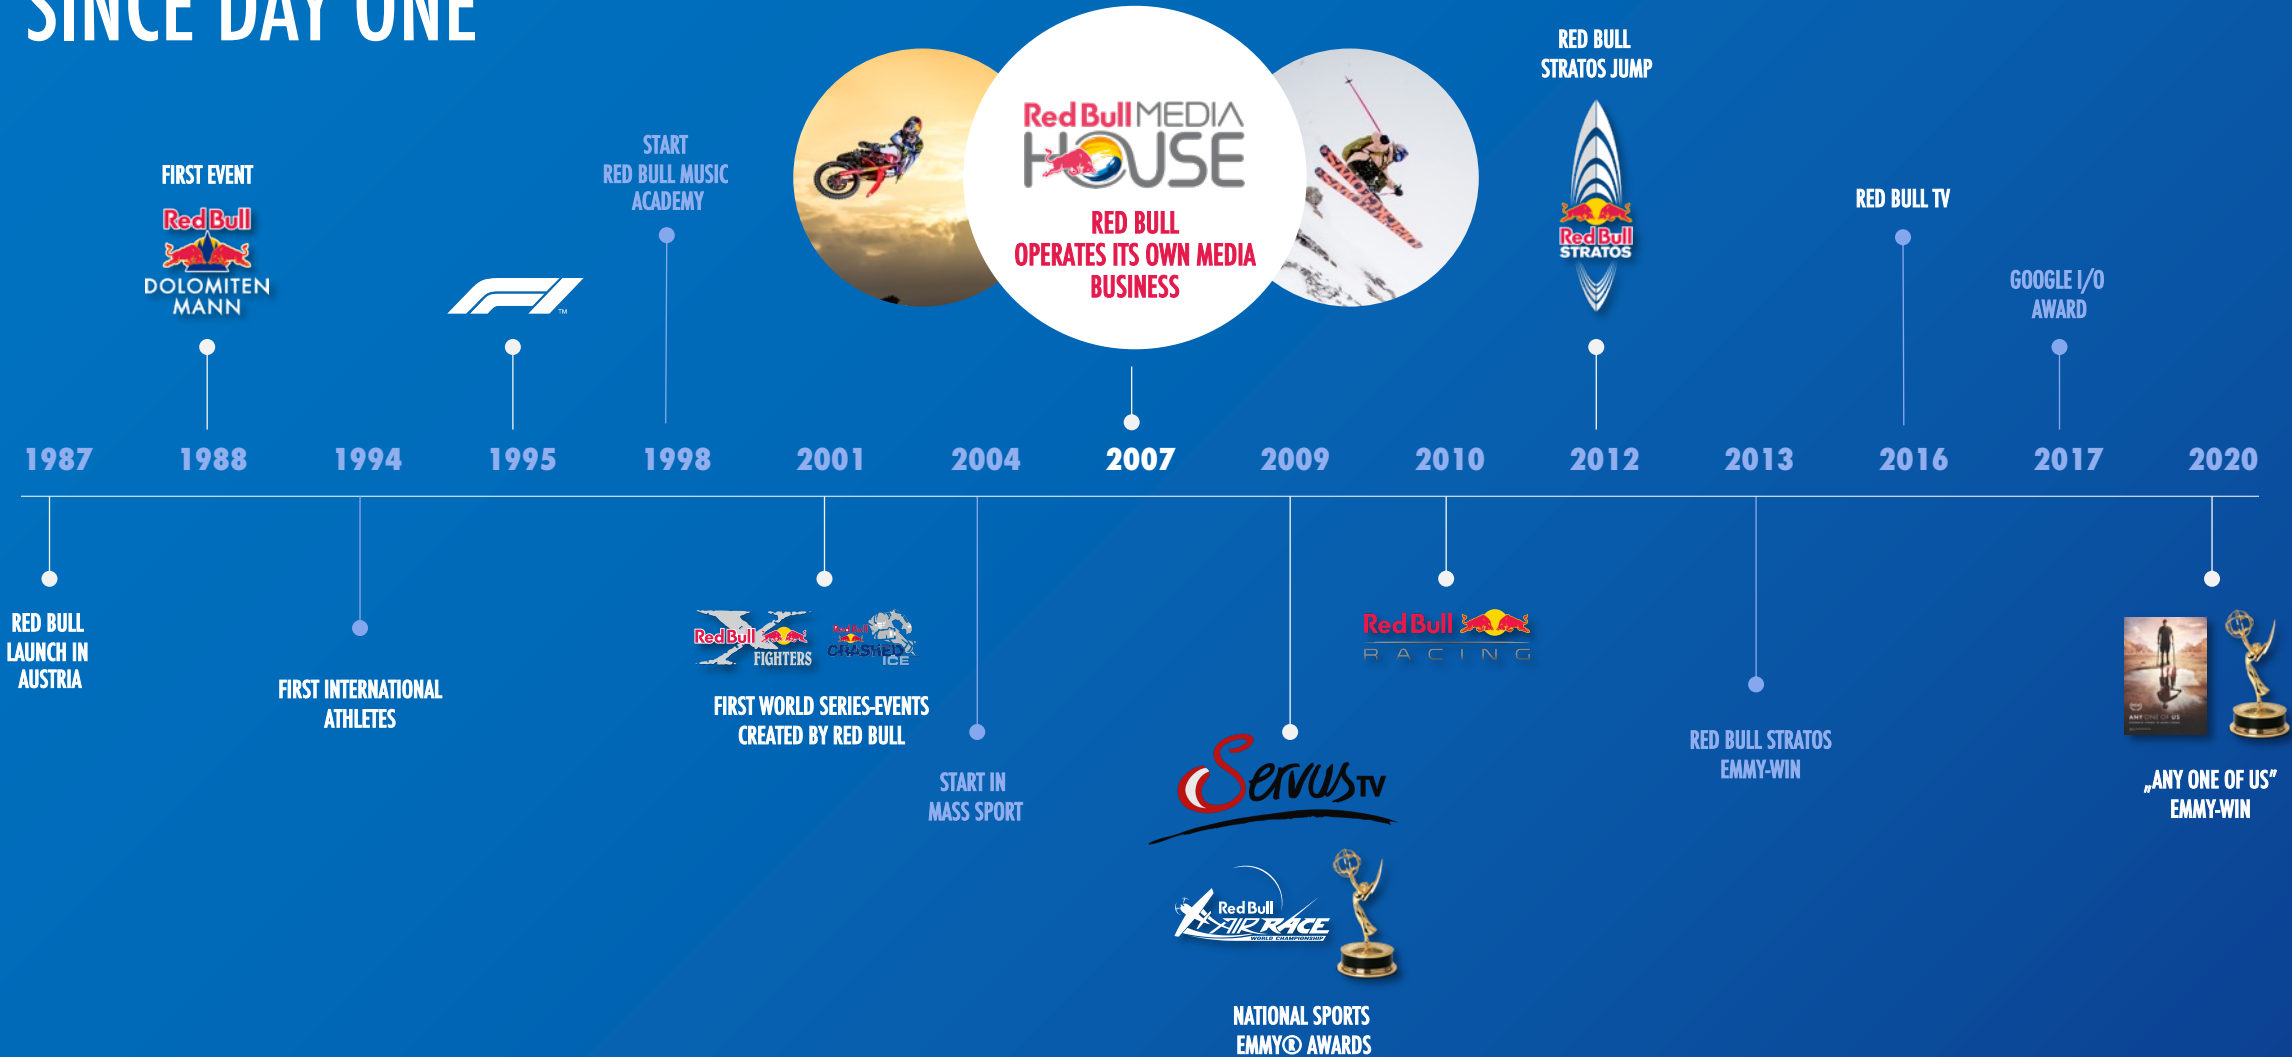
SINCE DAY ONE

FIRST EVENT

Red Bull DOLOMITEN MANN

START RED BULL MUSIC ACADEMY

Red Bull MEDIA HOUSE

RED BULL OPERATES ITS OWN MEDIA BUSINESS

RED BULL STRATOS JUMP

Red Bull STRATOS

RED BULL TV

GOOGLE I/O AWARD

1987 1988 1994 1995 1998 2001 2004 2007 2009 2010 2012 2013 2016 2017 2020

RED BULL LAUNCH IN AUSTRIA

FIRST INTERNATIONAL ATHLETES

Red Bull X FIGHTERS

Red Bull CRASHED ICE

FIRST WORLD SERIES-EVENTS CREATED BY RED BULL

START IN MASS SPORT

ServusTV

Red Bull AIR RACE WORLD CHAMPIONSHIP

NATIONAL SPORTS EMMY® AWARDS

Red Bull RACING

RED BULL STRATOS EMMY-WIN

ANY ONE OF US

„ANY ONE OF US" EMMY-WIN